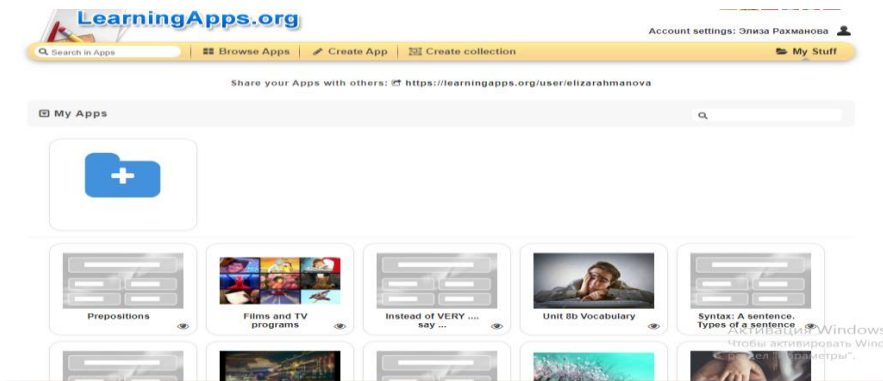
LearningApps.org

Account settings: Элиза Рахманова

Search in Apps | Browse Apps | Create App | Create collection | My Stuff

Share your Apps with others: https://learningapps.org/user/elizarahmanova

My Apps

Prepositions

Films and TV programs

Instead of VERY .... say ...

Unit 8b Vocabulary

Syntax: A sentence. Types of a sentence

Активация Windows
Чтобы активировать Wind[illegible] раздел "Параметры".